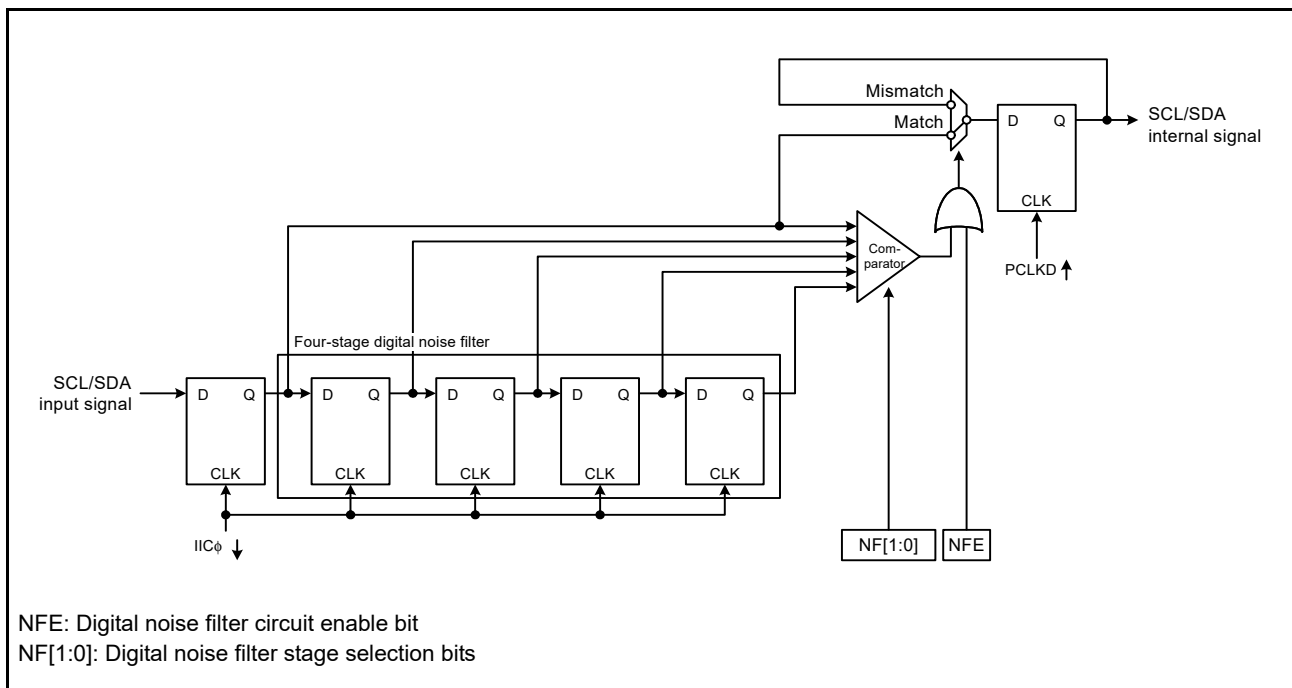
Mismatch
Match
D Q
SCL/SDA internal signal
CLK
PCLKD
Comparator
Four-stage digital noise filter
SCL/SDA input signal
D Q
CLK
D Q
CLK
D Q
CLK
D Q
CLK
D Q
CLK
IICϕ
NF[1:0]
NFE

NFE: Digital noise filter circuit enable bit
NF[1:0]: Digital noise filter stage selection bits